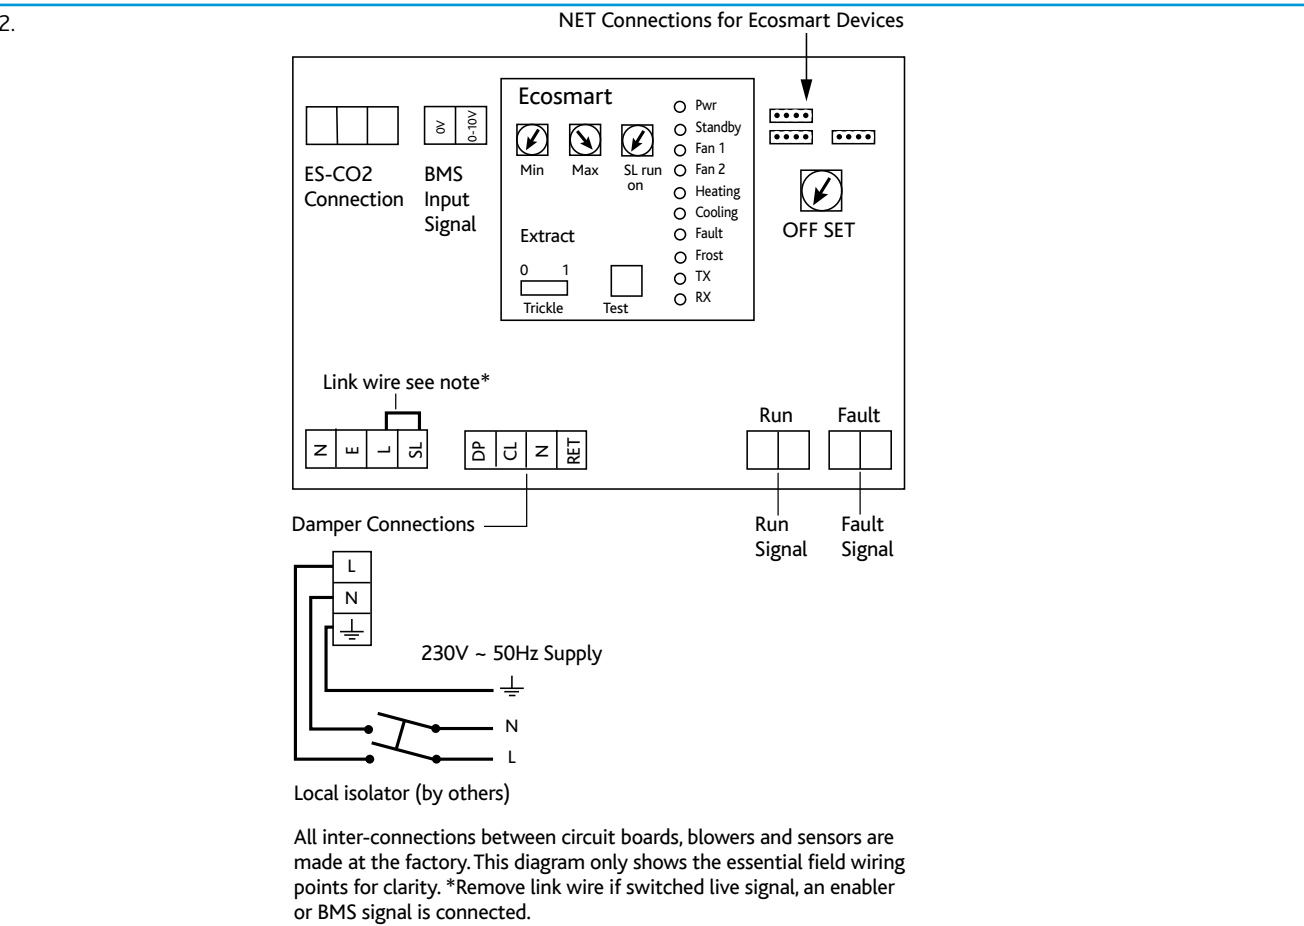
2.

NET Connections for Ecosmart Devices

ES-CO2 Connection

0V 0-10V

BMS Input Signal

Ecosmart

Min Max SL run on

Extract

0 1

Trickle Test

Pwr
Standby
Fan 1
Fan 2
Heating
Cooling
Fault
Frost
TX
RX

OFF SET

Link wire see note*

N E L SL

DP CL N RET

Run Fault

Damper Connections

Run Signal

Fault Signal

L
N
$\perp$

230V ~ 50Hz Supply

$\perp$

N

L

Local isolator (by others)

All inter-connections between circuit boards, blowers and sensors are made at the factory. This diagram only shows the essential field wiring points for clarity. *Remove link wire if switched live signal, an enabler or BMS signal is connected.